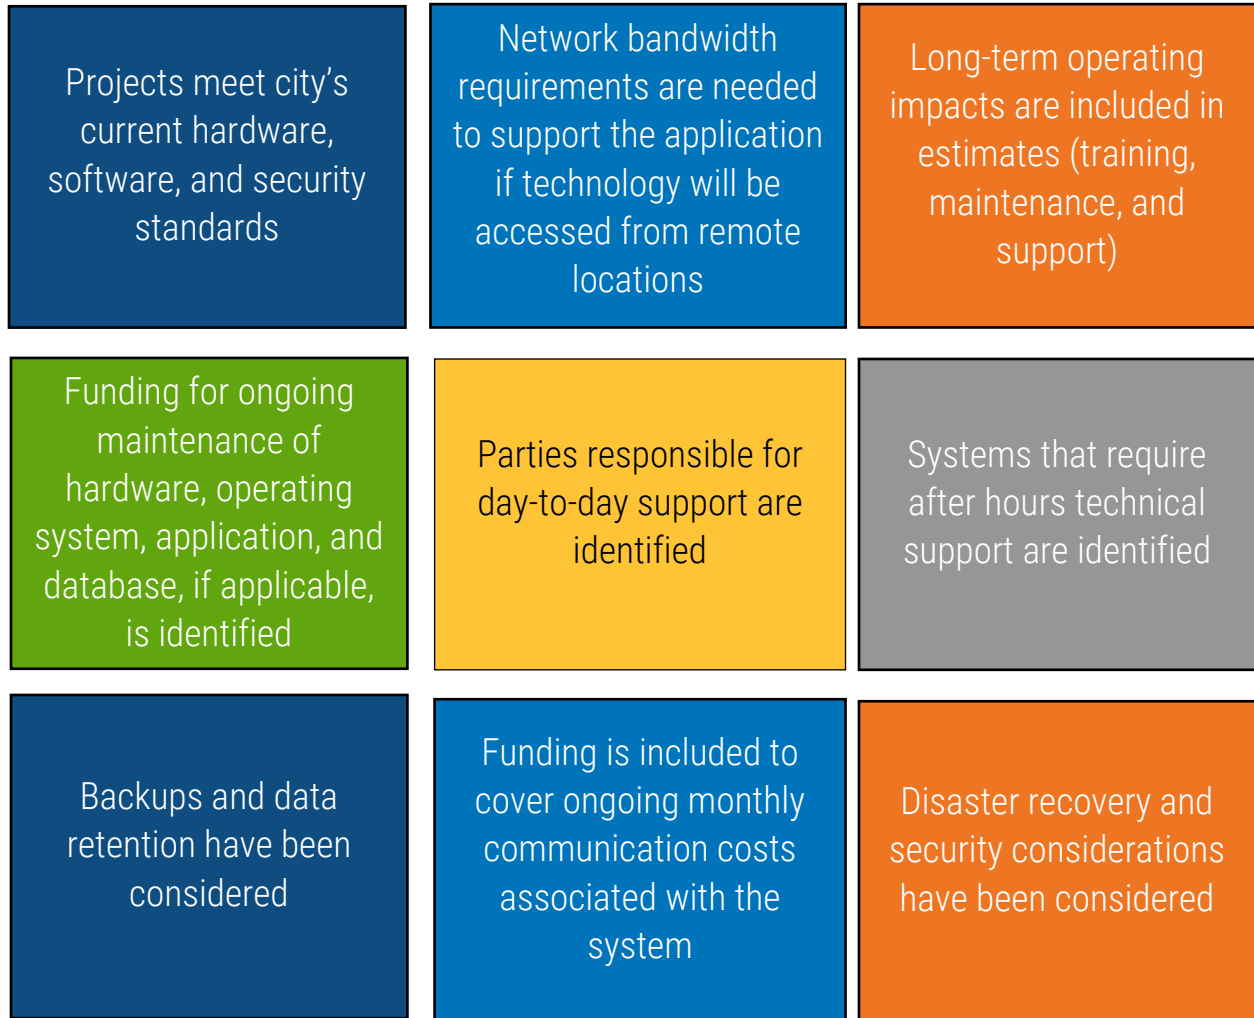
Projects meet city’s current hardware, software, and security standards

Network bandwidth requirements are needed to support the application if technology will be accessed from remote locations

Long-term operating impacts are included in estimates (training, maintenance, and support)

Funding for ongoing maintenance of hardware, operating system, application, and database, if applicable, is identified

Parties responsible for day-to-day support are identified

Systems that require after hours technical support are identified

Backups and data retention have been considered

Funding is included to cover ongoing monthly communication costs associated with the system

Disaster recovery and security considerations have been considered